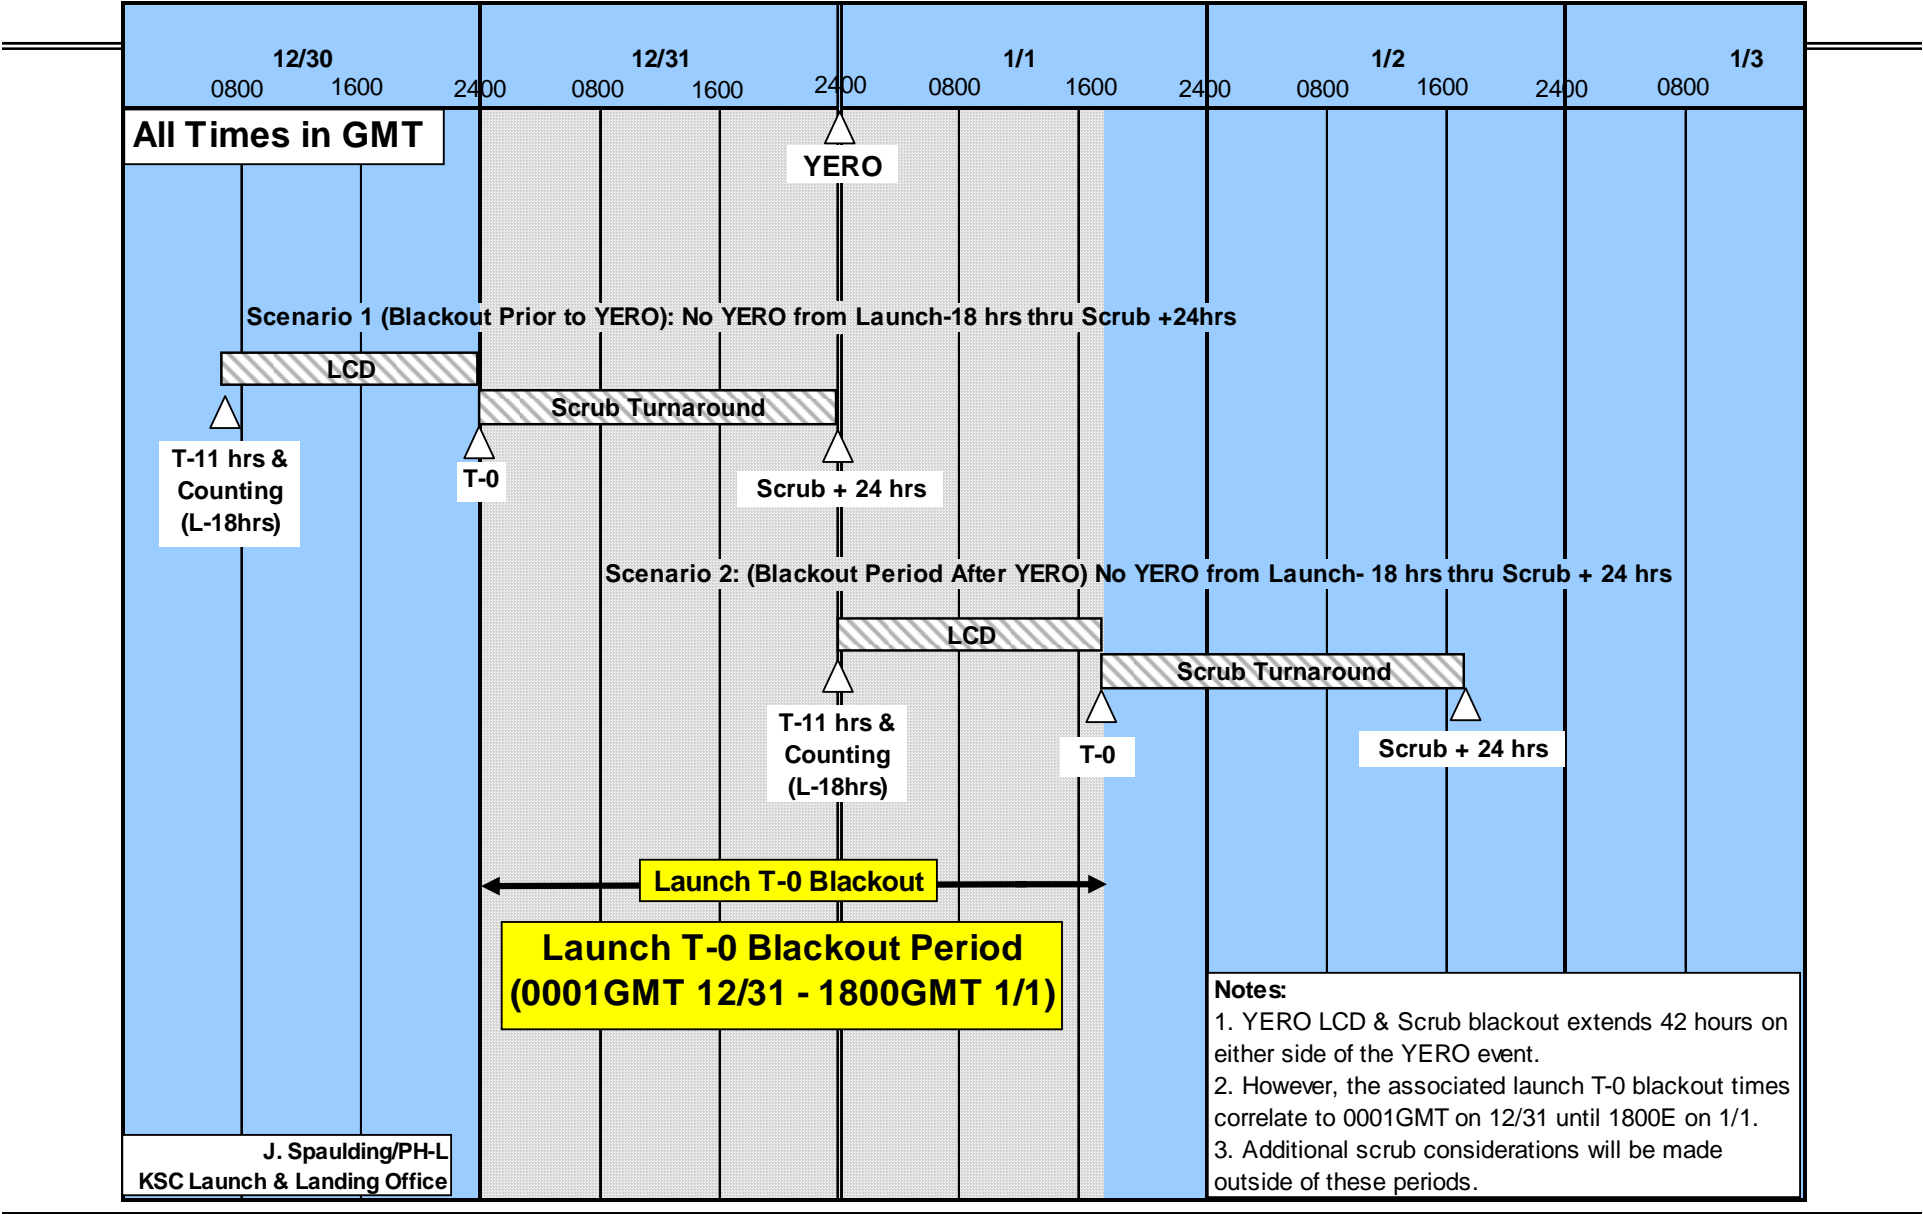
12/30
0800 1600 2400

12/31
0800 1600 2400

1/1
0800 1600 2400

1/2
0800 1600 2400

1/3
0800

All Times in GMT

YERO

Scenario 1 (Blackout Prior to YERO): No YERO from Launch-18 hrs thru Scrub +24hrs

LCD

Scrub Turnaround

T-11 hrs & Counting (L-18hrs)

T-0

Scrub + 24 hrs

Scenario 2: (Blackout Period After YERO) No YERO from Launch- 18 hrs thru Scrub + 24 hrs

LCD

Scrub Turnaround

T-11 hrs & Counting (L-18hrs)

T-0

Scrub + 24 hrs

Launch T-0 Blackout

Launch T-0 Blackout Period (0001GMT 12/31 - 1800GMT 1/1)

Notes:
1. YERO LCD & Scrub blackout extends 42 hours on either side of the YERO event.
2. However, the associated launch T-0 blackout times correlate to 0001GMT on 12/31 until 1800E on 1/1.
3. Additional scrub considerations will be made outside of these periods.

J. Spaulding/PH-L
KSC Launch & Landing Office